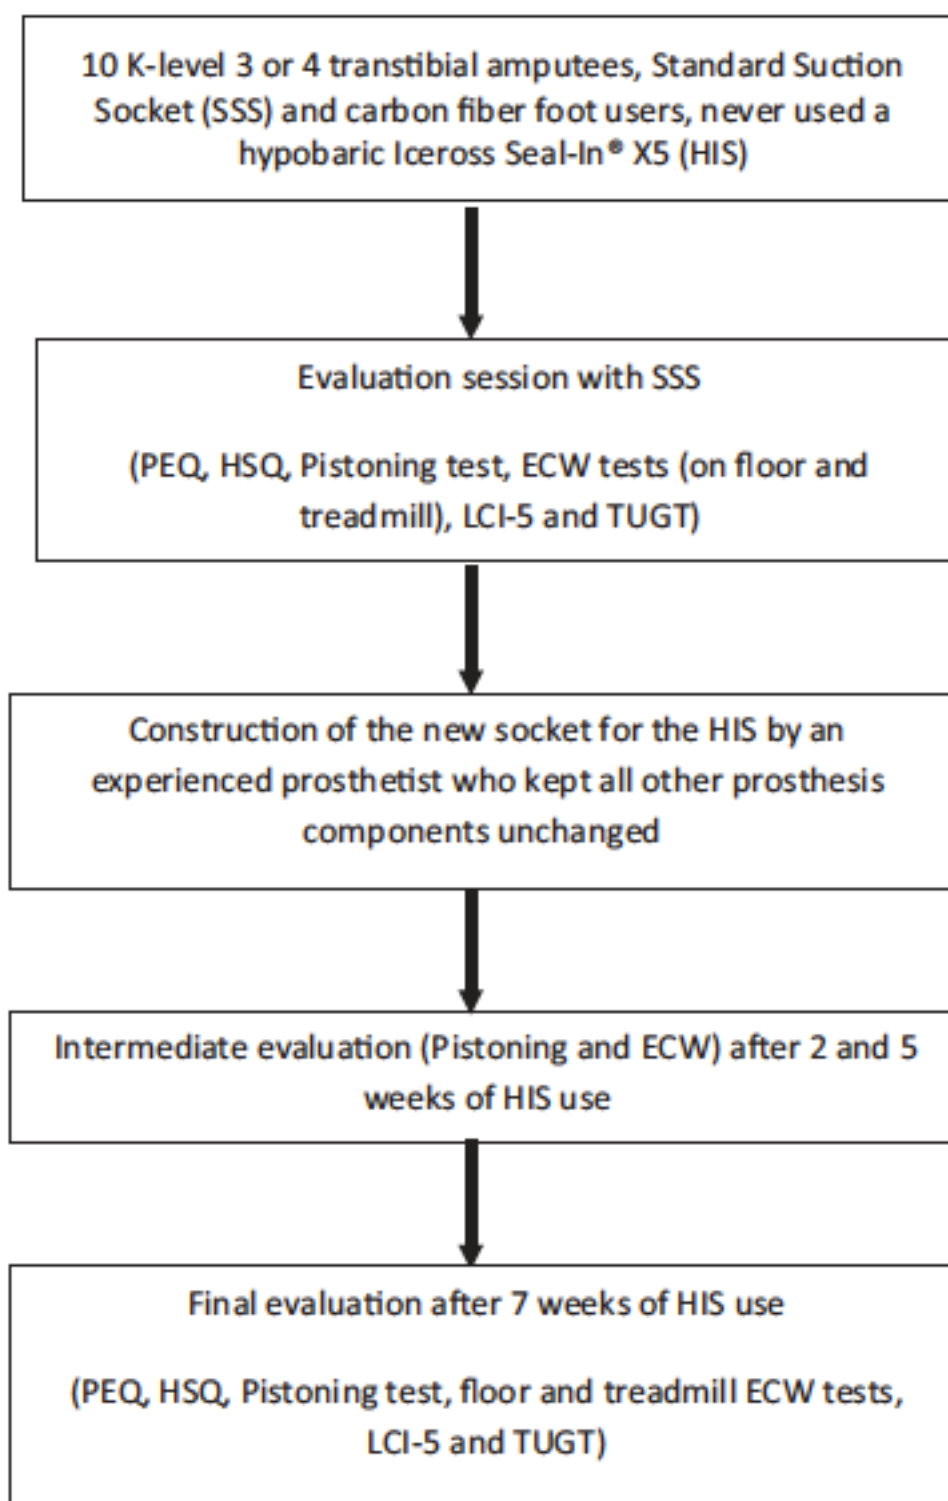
10 K-level 3 or 4 transtibial amputees, Standard Suction Socket (SSS) and carbon fiber foot users, never used a hypobaric Iceross Seal-In® X5 (HIS)

Evaluation session with SSS

(PEQ, HSQ, Pistoning test, ECW tests (on floor and treadmill), LCI-5 and TUGT)

Construction of the new socket for the HIS by an experienced prosthetist who kept all other prosthesis components unchanged

Intermediate evaluation (Pistoning and ECW) after 2 and 5 weeks of HIS use

Final evaluation after 7 weeks of HIS use

(PEQ, HSQ, Pistoning test, floor and treadmill ECW tests, LCI-5 and TUGT)